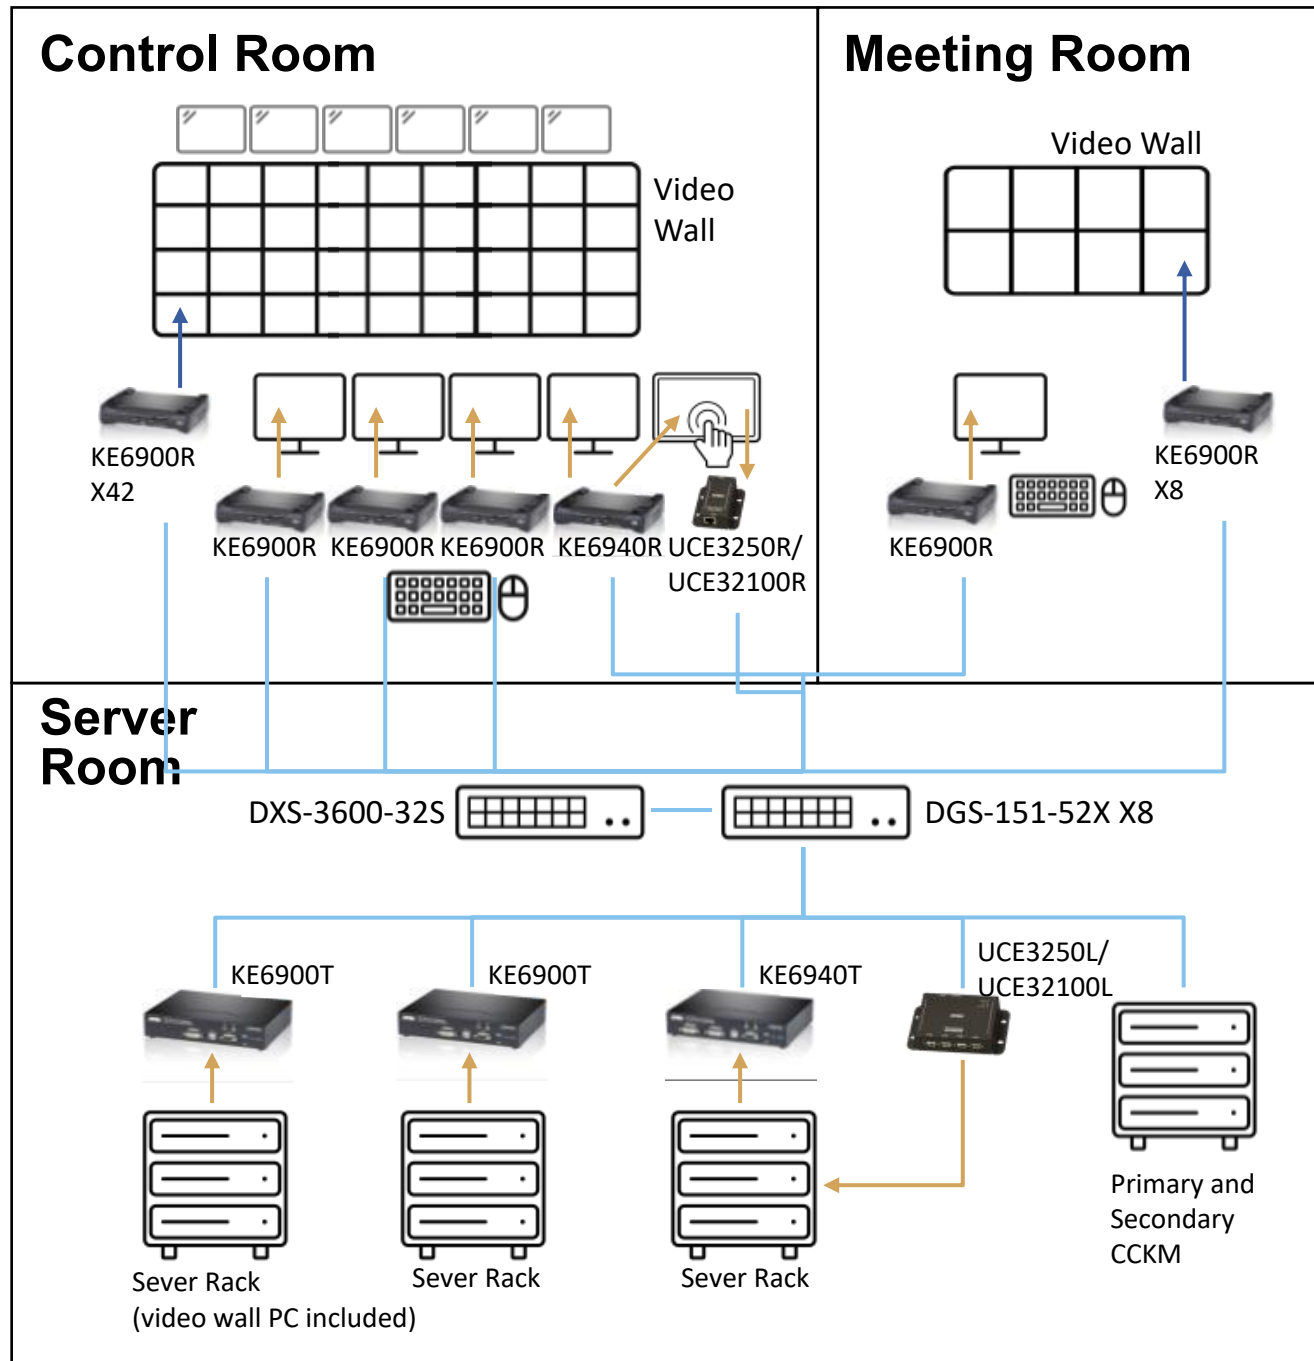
Control Room

Video Wall

KE6900R X42

KE6900R KE6900R KE6900R KE6940R UCE3250R/ UCE32100R

Meeting Room

Video Wall

KE6900R

KE6900R X8

Server Room

DXS-3600-32S

DGS-151-52X X8

KE6900T

KE6900T

KE6940T

UCE3250L/ UCE32100L

Sever Rack (video wall PC included)

Sever Rack

Sever Rack

Primary and Secondary CCKM